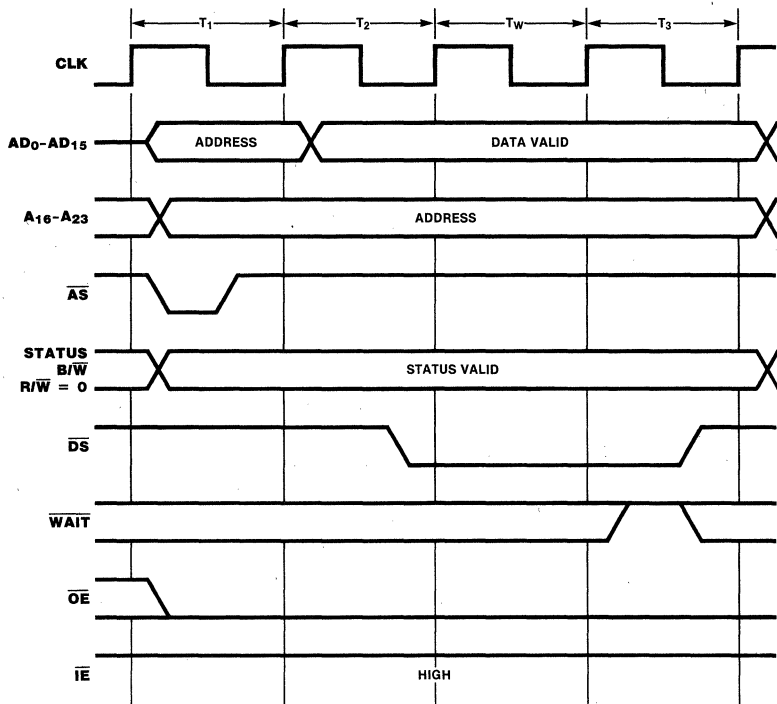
$T_1$ $T_2$ $T_W$ $T_3$

CLK

$AD_0$-$AD_{15}$ ADDRESS DATA VALID

$A_{16}$-$A_{23}$ ADDRESS

$\overline{AS}$

STATUS $B/\overline{W}$ $R/\overline{W}$ = 0 STATUS VALID

$\overline{DS}$

$\overline{WAIT}$

$\overline{OE}$

$\overline{IE}$ HIGH